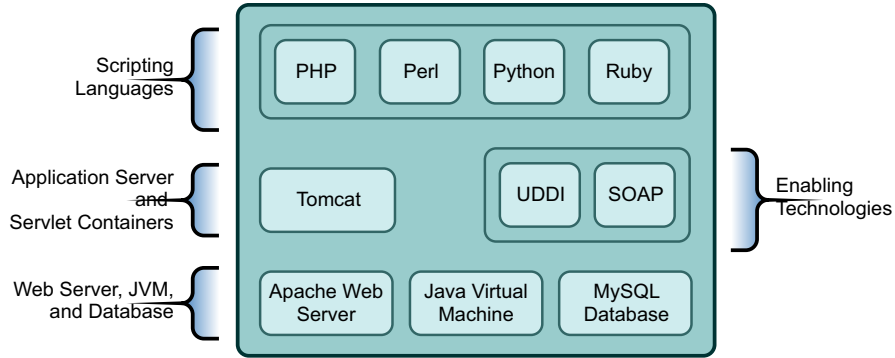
Scripting Languages

PHP

Perl

Python

Ruby

Application Server and Servlet Containers

Tomcat

UDDI

SOAP

Enabling Technologies

Web Server, JVM, and Database

Apache Web Server

Java Virtual Machine

MySQL Database